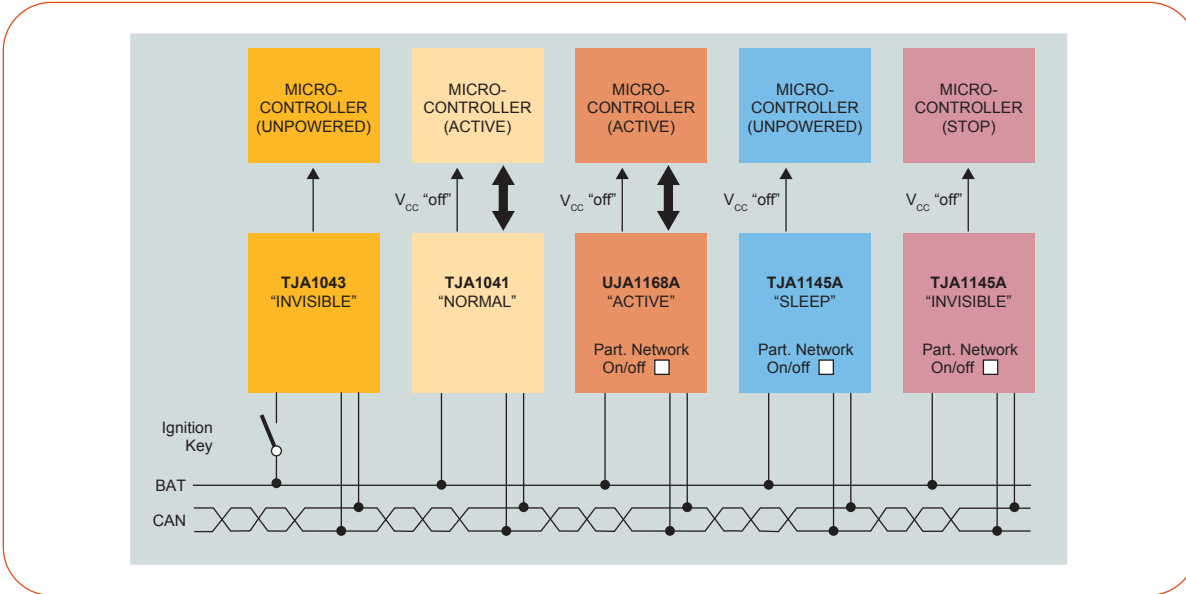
MICRO-CONTROLLER (UNPOWERED)

MICRO-CONTROLLER (ACTIVE)

MICRO-CONTROLLER (ACTIVE)

MICRO-CONTROLLER (UNPOWERED)

MICRO-CONTROLLER (STOP)

$V_{CC}$ “off”

$V_{CC}$ “off”

$V_{CC}$ “off”

$V_{CC}$ “off”

**TJA1043** “INVISIBLE”

**TJA1041** “NORMAL”

**UJA1168A** “ACTIVE”

Part. Network On/off

**TJA1145A** “SLEEP”

Part. Network On/off

**TJA1145A** “INVISIBLE”

Part. Network On/off

Ignition Key

BAT

CAN